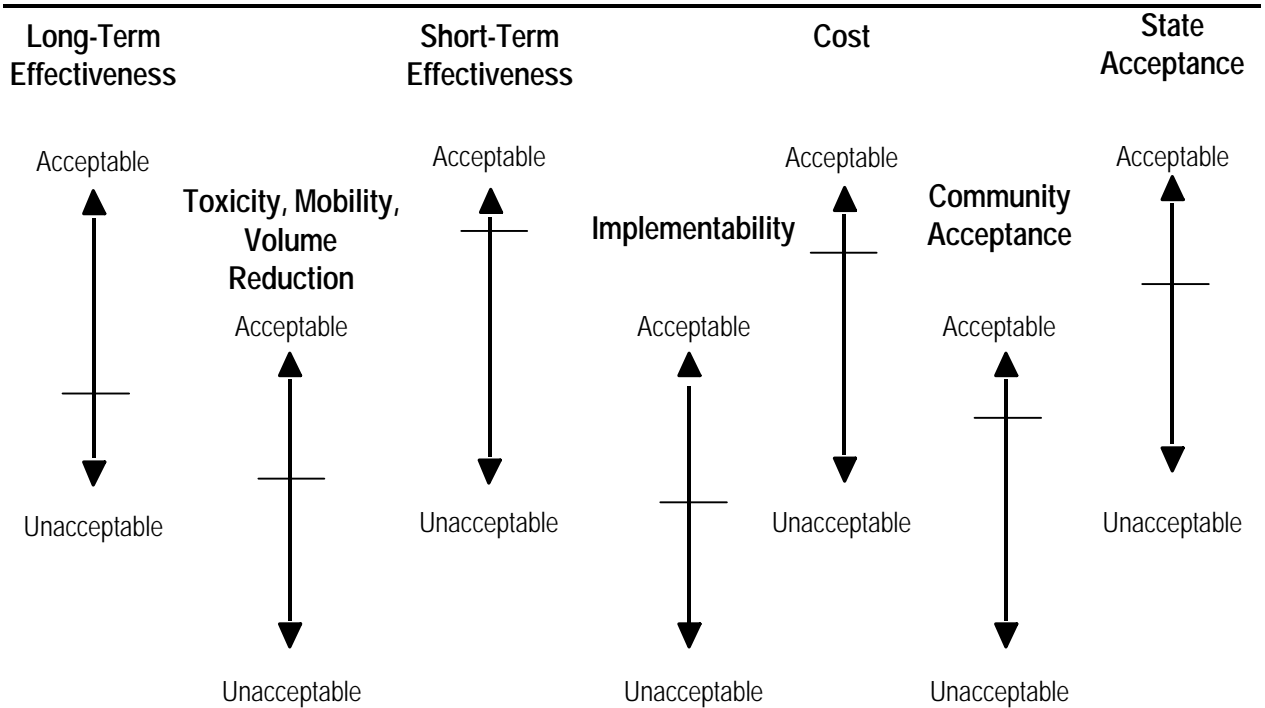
Long-Term Effectiveness

Acceptable

Unacceptable

Toxicity, Mobility, Volume Reduction

Acceptable

Unacceptable

Short-Term Effectiveness

Acceptable

Unacceptable

Implementability

Acceptable

Unacceptable

Cost

Acceptable

Unacceptable

Community Acceptance

Acceptable

Unacceptable

State Acceptance

Acceptable

Unacceptable